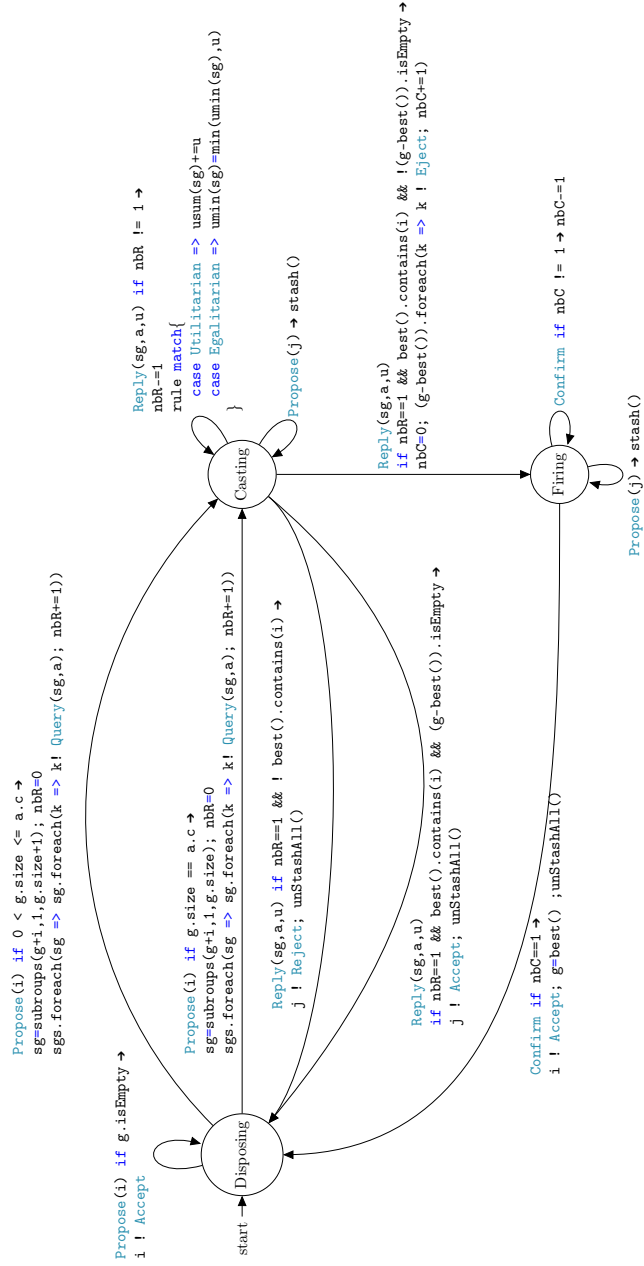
Propose(i) if g.isEmpty →
i ! Accept

start

Disposing

Propose(i) if 0 < g.size <= a.c →
sg=subroups(g+i,1,g.size+1); nbR=0
sgs.foreach(sg => sg.foreach(k => k! Query(sg,a); nbR+=1))

Propose(i) if g.size == a.c →
sg=subroups(g+i,1,g.size); nbR=0
sgs.foreach(sg => sg.foreach(k => k! Query(sg,a); nbR+=1))

Reply(sg,a,u) if nbR==1 && ! best().contains(i) →
j ! Reject; unStashAll()

Reply(sg,a,u)
if nbR=1 && best().contains(i) && (g-best()).isEmpty →
j ! Accept; unStashAll()

Confirm if nbC==1 →
i ! Accept; g=best() ;unStashAll()

Casting

Reply(sg,a,u) if nbR != 1 →
nbR-=1
rule match{
case Utilitarian => usum(sg)+=u
case Egalitarian => umin(sg)=min(umin(sg),u)
}

Propose(j) → stash()

Reply(sg,a,u)
if nbR=1 && best().contains(i) && !(g-best()).isEmpty →
nbC=0; (g-best()).foreach(k => k ! Eject; nbC+=1)

Firing

Confirm if nbC != 1 → nbC-=1

Propose(j) → stash()